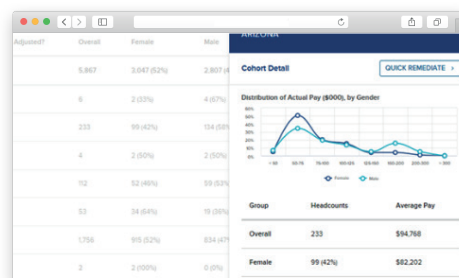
Adjusted? Overall Female Male

5,867 3,047 (52%) 2,807 (4

6 2 (33%) 4 (67%)

233 99 (42%) 134 (58

4 2 (50%) 2 (50%)

112 52 (46%) 59 (53

53 34 (64%) 19 (36

1,756 915 (52%) 834 (4

2 2 (100%) 0 (0%)

ARIZONA

Cohort Detail

QUICK REMEDIATE >

Distribution of Actual Pay ($000), by Gender

60%
50%
40%
30%
20%
10%
0%

< 50 50-75 75-100 100-125 125-150 150-200 200-300 > 300

Female Male

| Group | Headcounts | Average Pay |
|---|---|---|
| Overall | 233 | $94,768 |
| Female | 99 (42%) | $82,202 |